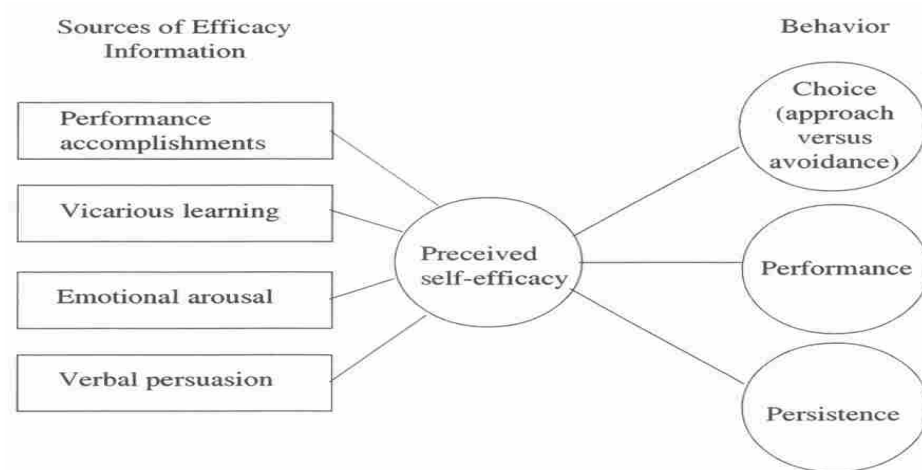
Sources of Efficacy Information

Behavior

Performance accomplishments

Vicarious learning

Emotional arousal

Verbal persuasion

Preceived self-efficacy

Choice (approach versus avoidance)

Performance

Persistence